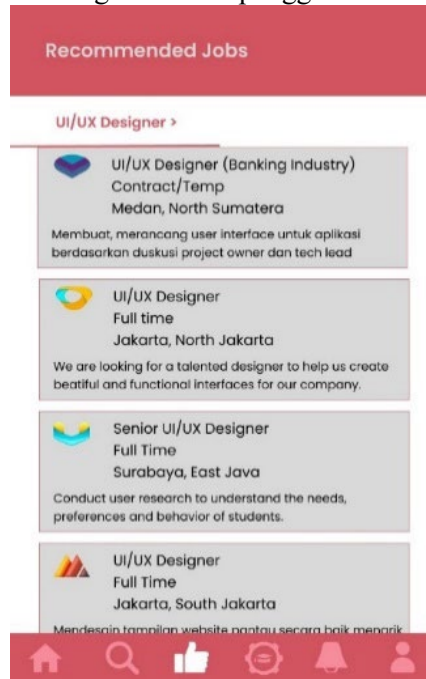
Recommended Jobs

UI/UX Designer >

UI/UX Designer (Banking Industry)
Contract/Temp
Medan, North Sumatera

Membuat, merancang user interface untuk aplikasi berdasarkan duskusi project owner dan tech lead

UI/UX Designer
Full time
Jakarta, North Jakarta

We are looking for a talented designer to help us create beatiful and functional interfaces for our company.

Senior UI/UX Designer
Full Time
Surabaya, East Java

Conduct user research to understand the needs, preferences and behavior of students.

UI/UX Designer
Full Time
Jakarta, South Jakarta

Mendesain tampilan website pantau secara baik menarik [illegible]